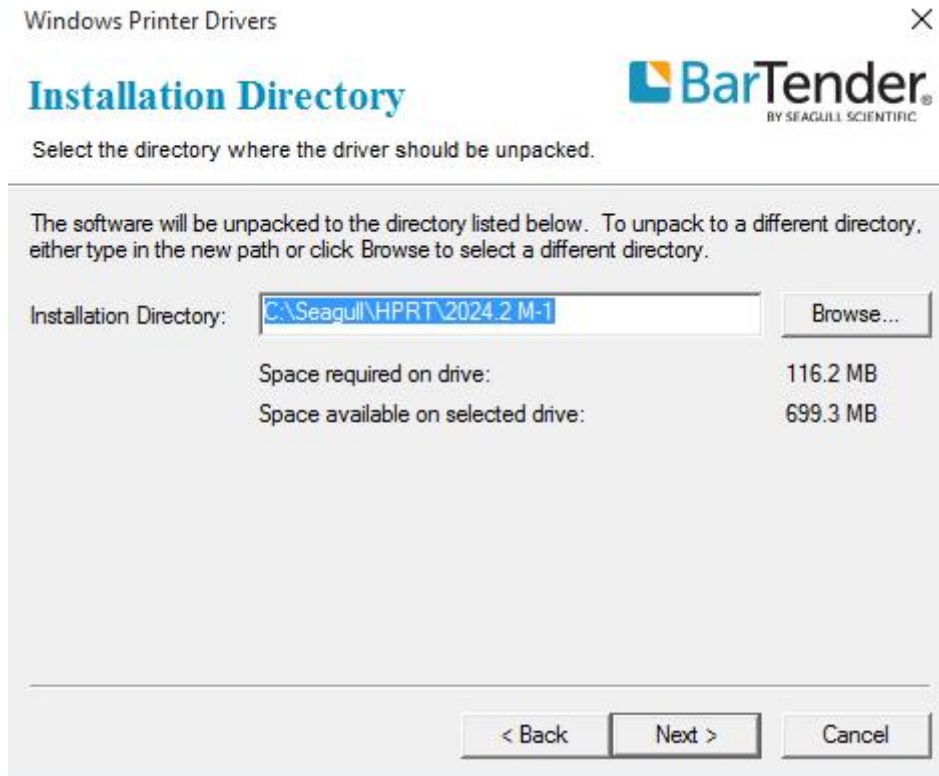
Windows Printer Drivers

×

Installation Directory

BarTender®
BY SEAGULL SCIENTIFIC

Select the directory where the driver should be unpacked.

The software will be unpacked to the directory listed below. To unpack to a different directory, either type in the new path or click Browse to select a different directory.

Installation Directory: C:\Seagull\HPRT\2024.2 M-1 Browse...

Space required on drive: 116.2 MB

Space available on selected drive: 699.3 MB

< Back Next > Cancel